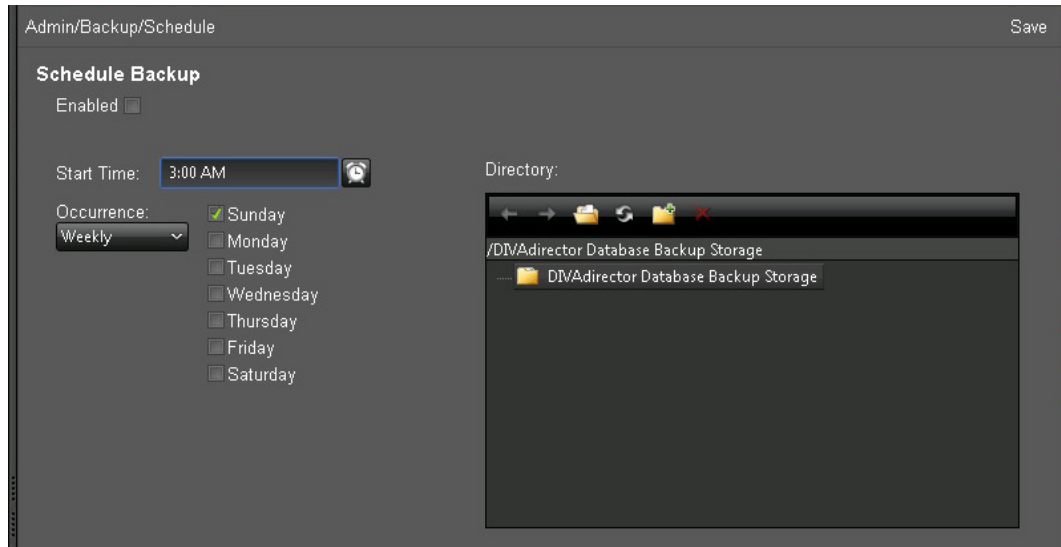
Admin/Backup/Schedule

Save

Schedule Backup

Enabled

Start Time: 3:00 AM

Occurrence:
Weekly

Sunday
Monday
Tuesday
Wednesday
Thursday
Friday
Saturday

Directory:

/DIVAdirector Database Backup Storage

DIVAdirector Database Backup Storage